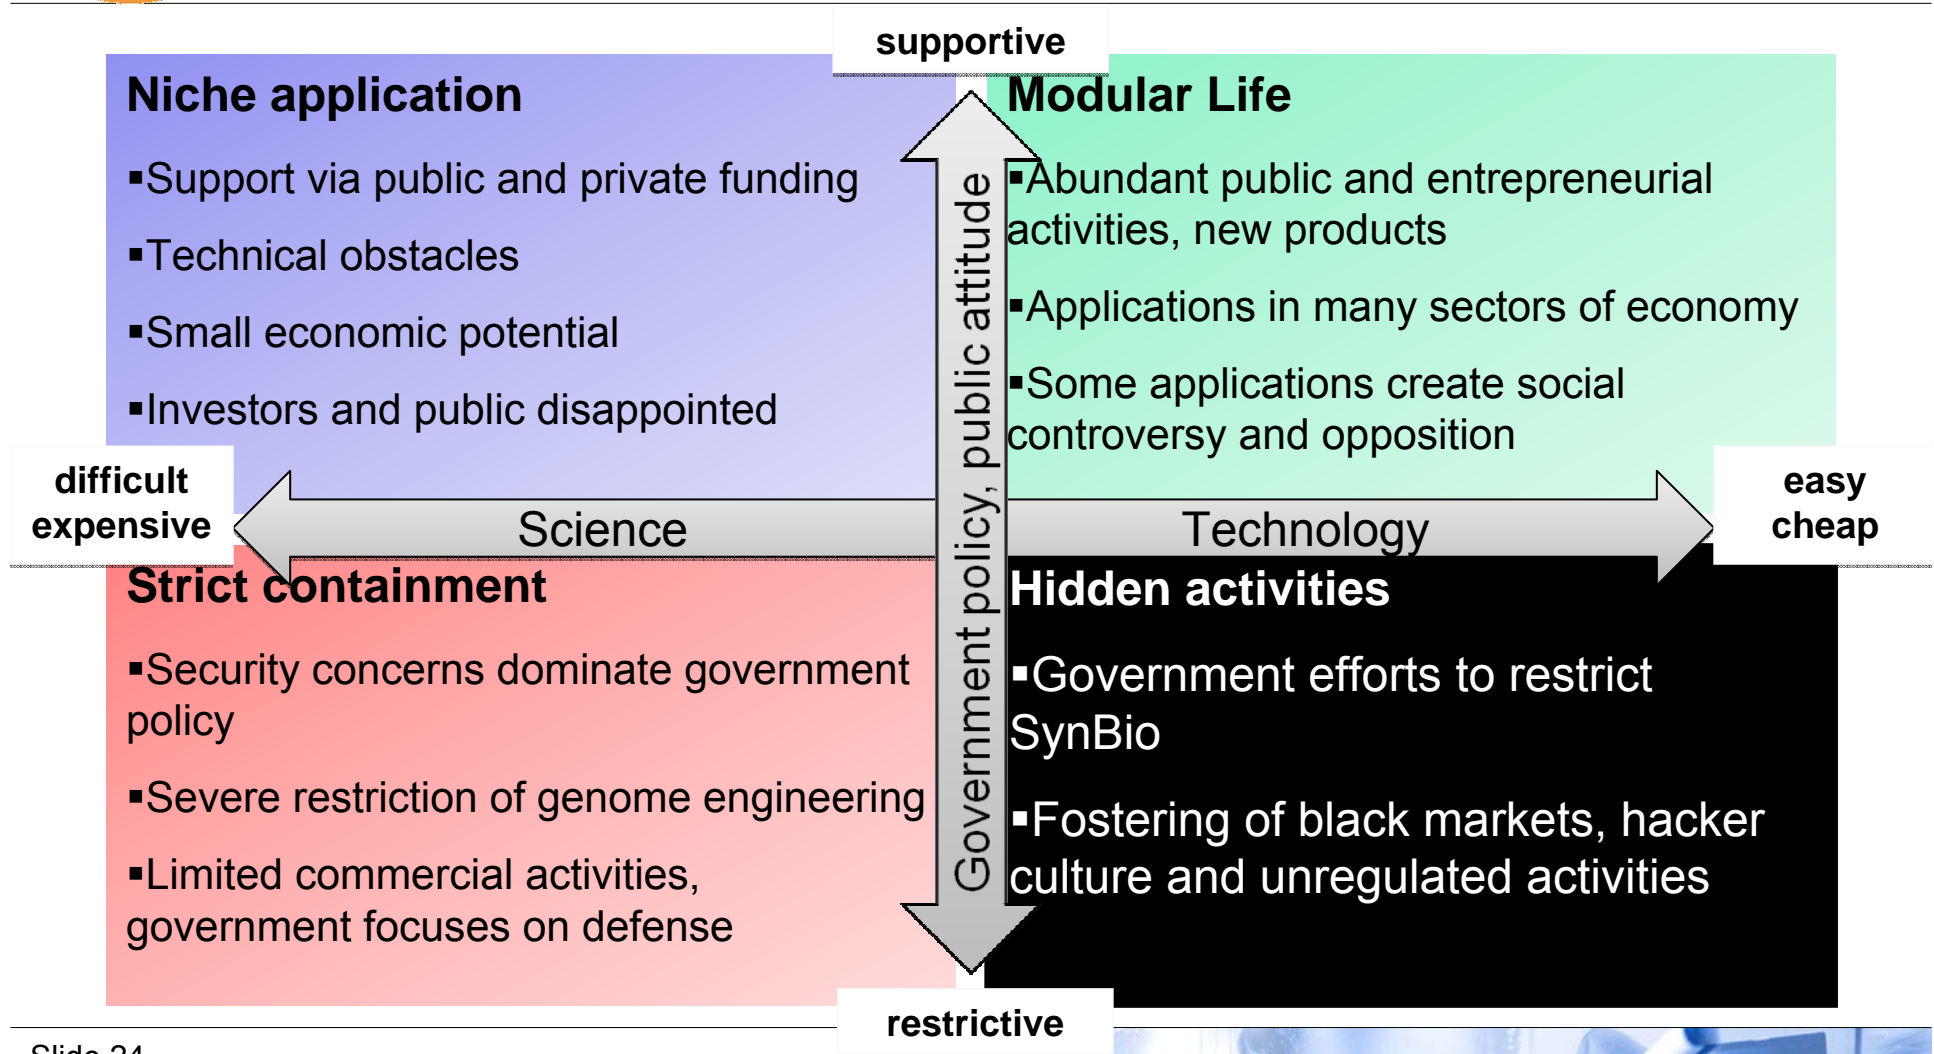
supportive

Niche application

▪Support via public and private funding

▪Technical obstacles

▪Small economic potential

▪Investors and public disappointed

Modular Life

▪Abundant public and entrepreneurial activities, new products

▪Applications in many sectors of economy

▪Some applications create social controversy and opposition

Government policy, public attitude

difficult expensive

Science

Technology

easy cheap

Strict containment

▪Security concerns dominate government policy

▪Severe restriction of genome engineering

▪Limited commercial activities, government focuses on defense

Hidden activities

▪Government efforts to restrict SynBio

▪Fostering of black markets, hacker culture and unregulated activities

restrictive

Slide 24